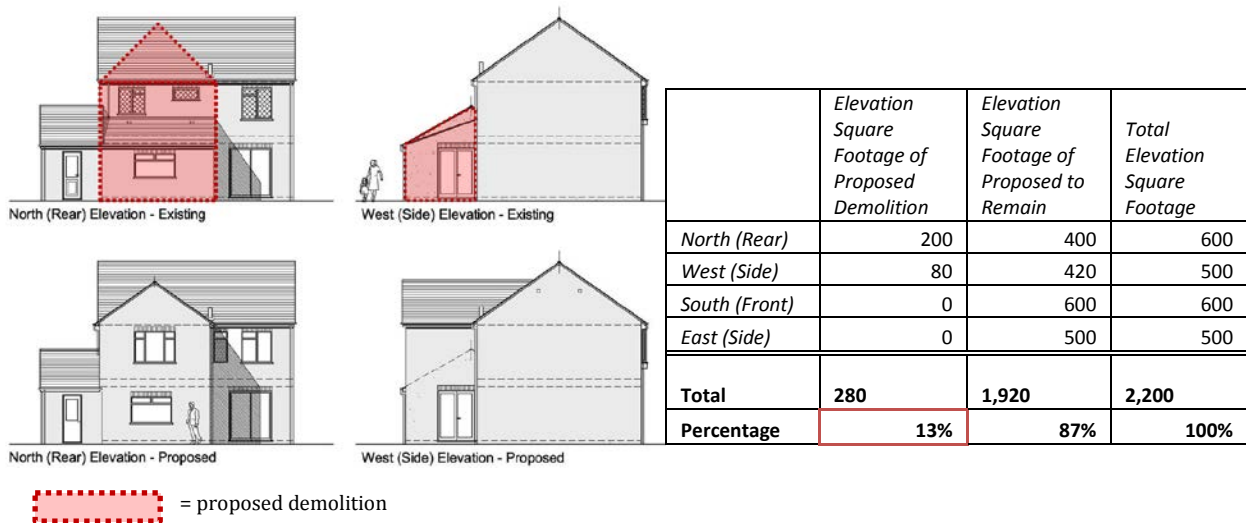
North (Rear) Elevation - Existing

West (Side) Elevation - Existing

North (Rear) Elevation - Proposed

West (Side) Elevation - Proposed

| | *Elevation Square Footage of Proposed Demolition* | *Elevation Square Footage of Proposed to Remain* | *Total Elevation Square Footage* |
|---|---|---|---|
| *North (Rear)* | 200 | 400 | 600 |
| *West (Side)* | 80 | 420 | 500 |
| *South (Front)* | 0 | 600 | 600 |
| *East (Side)* | 0 | 500 | 500 |
| **Total** | **280** | **1,920** | **2,200** |
| **Percentage** | **13%** | **87%** | **100%** |

= proposed demolition